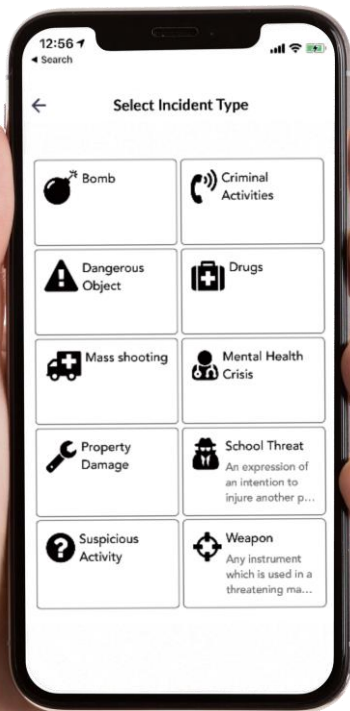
12:56
◂ Search

Select Incident Type

Bomb

Criminal Activities

Dangerous Object

Drugs

Mass shooting

Mental Health Crisis

Property Damage

School Threat
An expression of an intention to injure another p...

Suspicious Activity

Weapon
Any instrument which is used in a threatening ma...